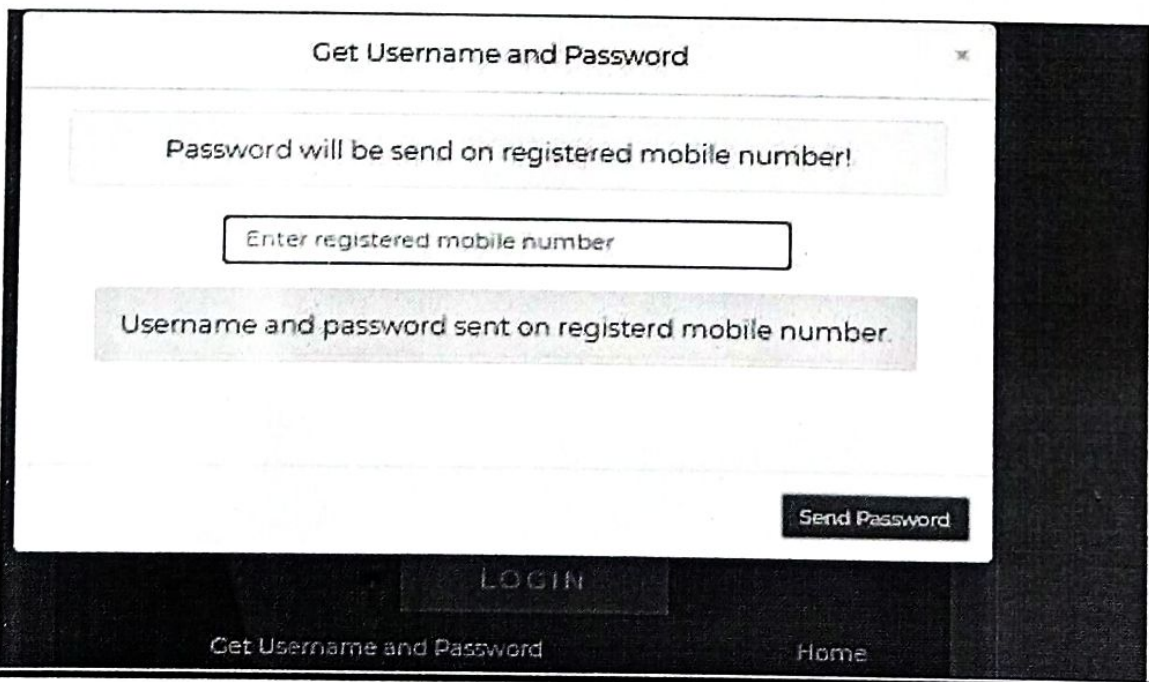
Get Username and Password

×

Password will be send on registered mobile number!

Enter registered mobile number

Username and password sent on registerd mobile number.

Send Password

LOGIN

Get Username and Password

Home